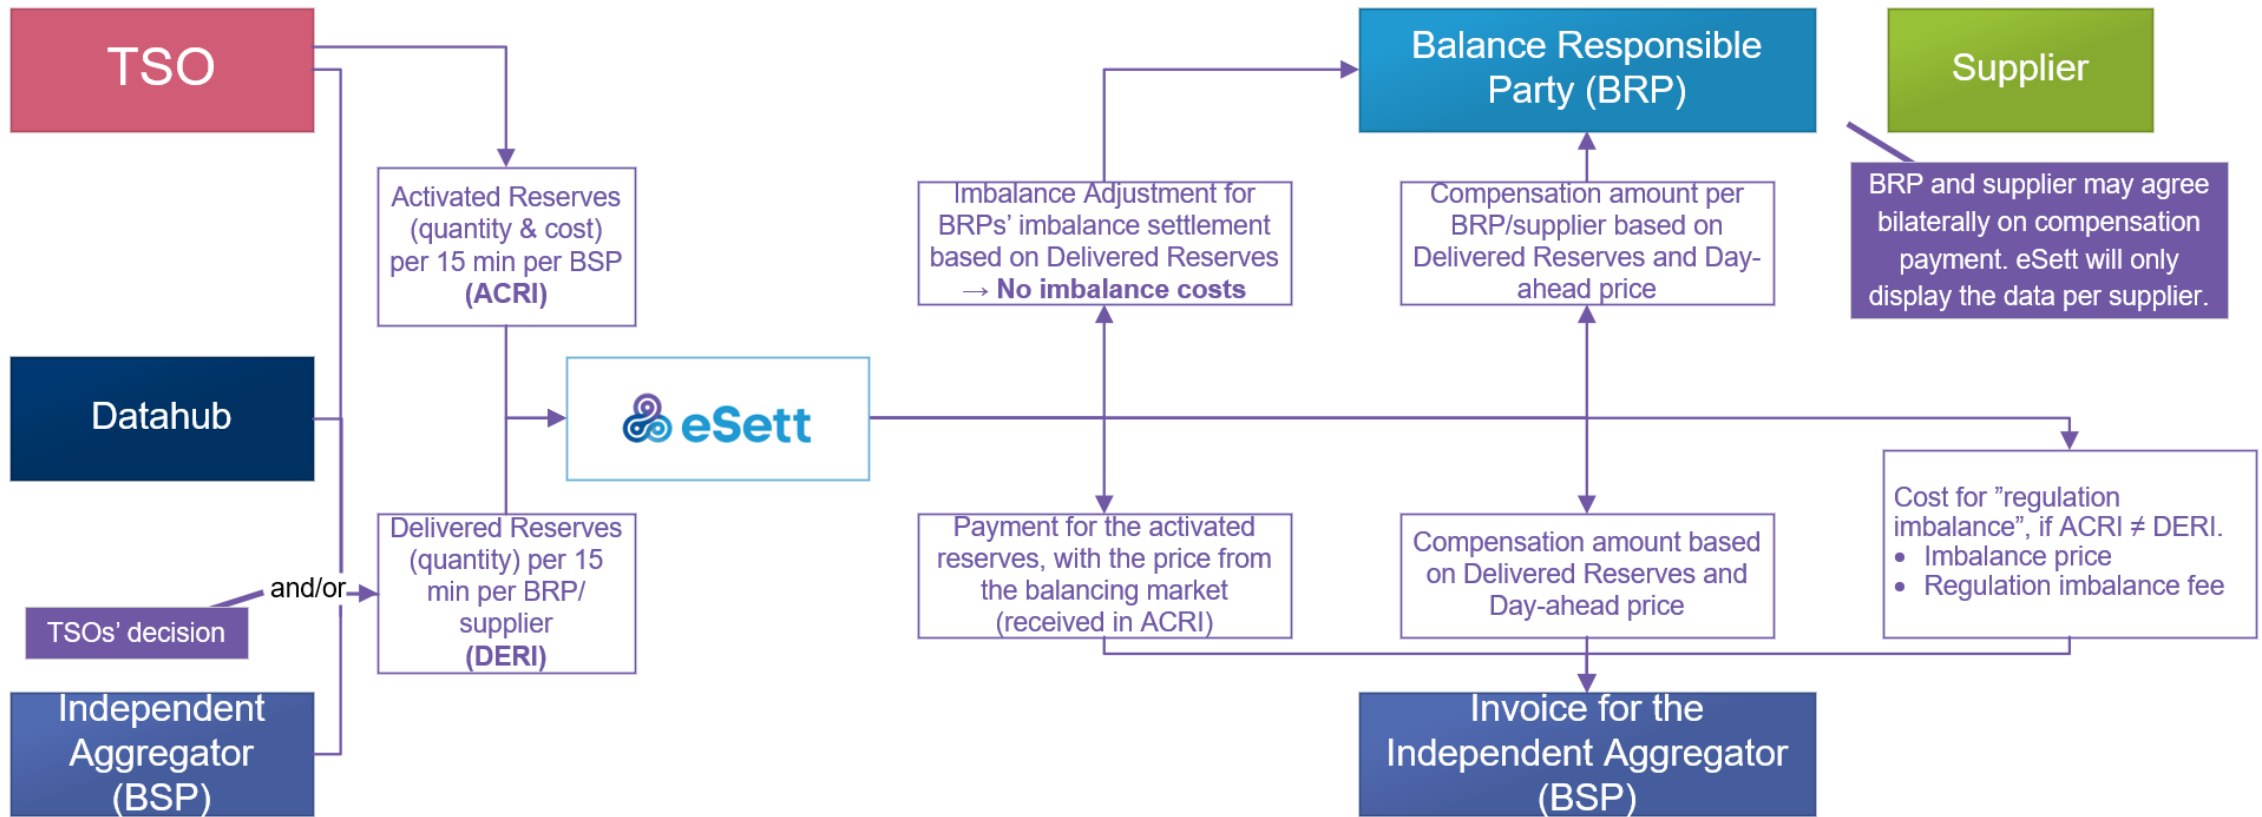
TSO

Datahub

TSOs' decision

and/or

Independent Aggregator (BSP)

Activated Reserves (quantity & cost) per 15 min per BSP **(ACRI)**

Delivered Reserves (quantity) per 15 min per BRP/ supplier **(DERI)**

eSett

Imbalance Adjustment for BRPs' imbalance settlement based on Delivered Reserves → **No imbalance costs**

Payment for the activated reserves, with the price from the balancing market (received in ACRI)

Balance Responsible Party (BRP)

Compensation amount per BRP/supplier based on Delivered Reserves and Day-ahead price

Compensation amount based on Delivered Reserves and Day-ahead price

Supplier

BRP and supplier may agree bilaterally on compensation payment. eSett will only display the data per supplier.

Cost for "regulation imbalance", if ACRI ≠ DERI.
- Imbalance price
- Regulation imbalance fee

Invoice for the Independent Aggregator (BSP)